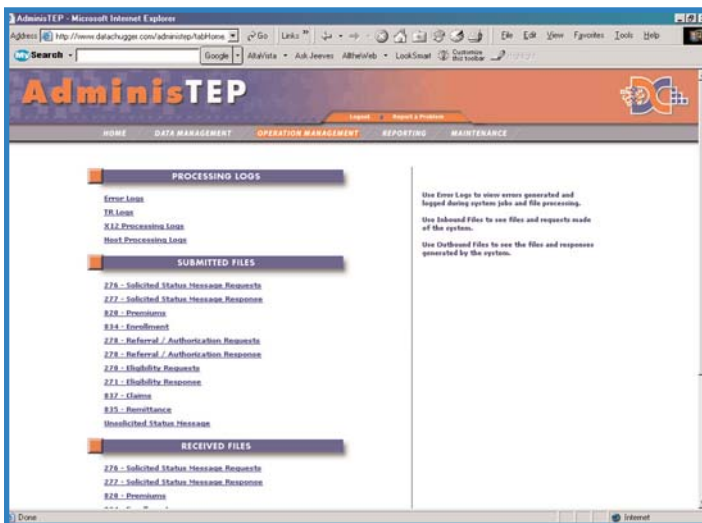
AdminisTEP - Microsoft Internet Explorer

Address http://www.datachugger.com/administep/tabHome Go Links File Edit View Favorites Tools Help

My Search Google AltaVista Ask Jeeves AlltheWeb LookSmart Customize this toolbar

AdminisTEP

Logout Report a Problem

HOME DATA MANAGEMENT OPERATION MANAGEMENT REPORTING MAINTENANCE

PROCESSING LOGS

Error Logs

TR Logs

X12 Processing Logs

Host Processing Logs

SUBMITTED FILES

276 - Solicited Status Message Requests

277 - Solicited Status Message Response

820 - Premiums

834 - Enrollment

278 - Referral / Authorization Requests

278 - Referral / Authorization Response

270 - Eligibility Requests

271 - Eligibility Response

837 - Claims

835 - Remittance

Unsolicited Status Message

RECEIVED FILES

276 - Solicited Status Message Requests

277 - Solicited Status Message Response

820 - Premiums

Use Error Logs to view errors generated and logged during system jobs and file processing.

Use Inbound Files to see files and requests made of the system.

Use Outbound Files to see the files and responses generated by the system.

Done Internet